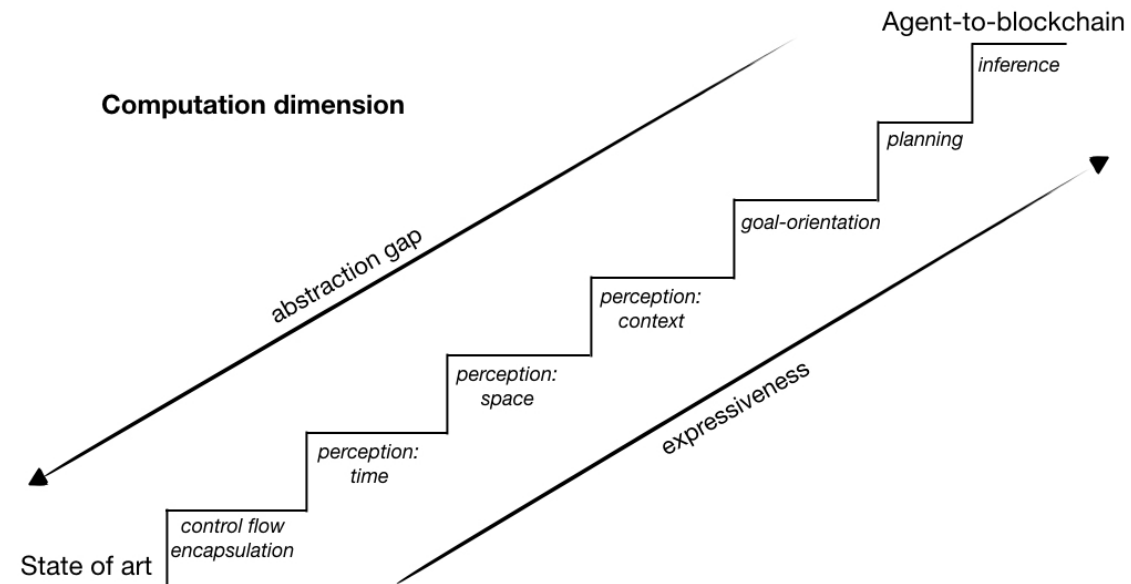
Agent-to-blockchain

Computation dimension

inference

planning

goal-orientation

abstraction gap

perception: context

perception: space

expressiveness

perception: time

control flow encapsulation

State of art